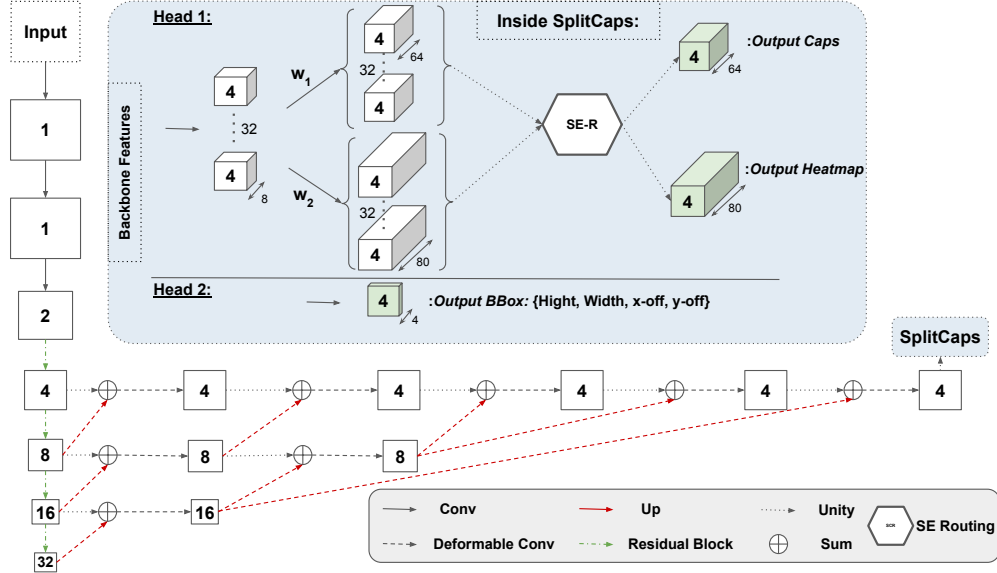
Input

1

1

2

Head 1:

Inside SplitCaps:

Backbone Features

4

32

4

8

$w_1$

4

64

32

4

$w_2$

4

32

4

80

SE-R

4

64

:Output Caps

4

80

:Output Heatmap

Head 2:

4

4

:Output BBox: {Hight, Width, x-off, y-off}

SplitCaps

4

4

4

4

4

4

8

8

8

16

16

32

Conv

Up

Unity

SCR

SE Routing

Deformable Conv

Residual Block

Sum